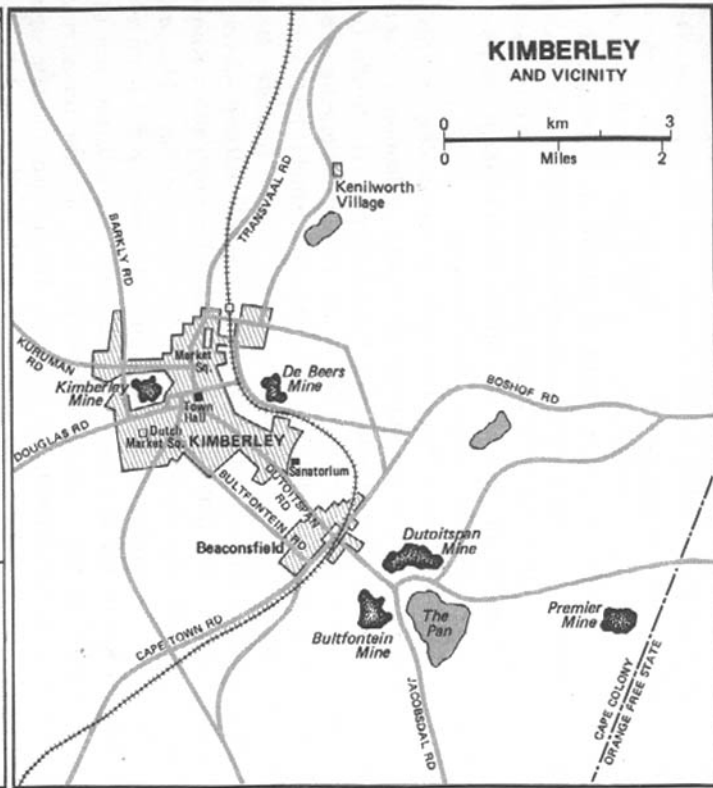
KIMBERLEY
AND VICINITY

0 km 3
0 Miles 2

TRANSVAAL RD
Kenilworth Village
BARKLY RD
KURUMAN RD
Market Sq.
De Beers Mine
Kimberley Mine
Town Hall
BOSHOF RD
DOUGLAS RD
Dutch Market Sq.
KIMBERLEY
Sanatorium
DUTOITSPAN RD
BULTFONTEIN RD
Beaconsfield
Dutoitspan Mine
The Pan
Premier Mine
Bultfontein Mine
CAPE TOWN RD
JACOBSDAL RD
CAPE COLONY
ORANGE FREE STATE